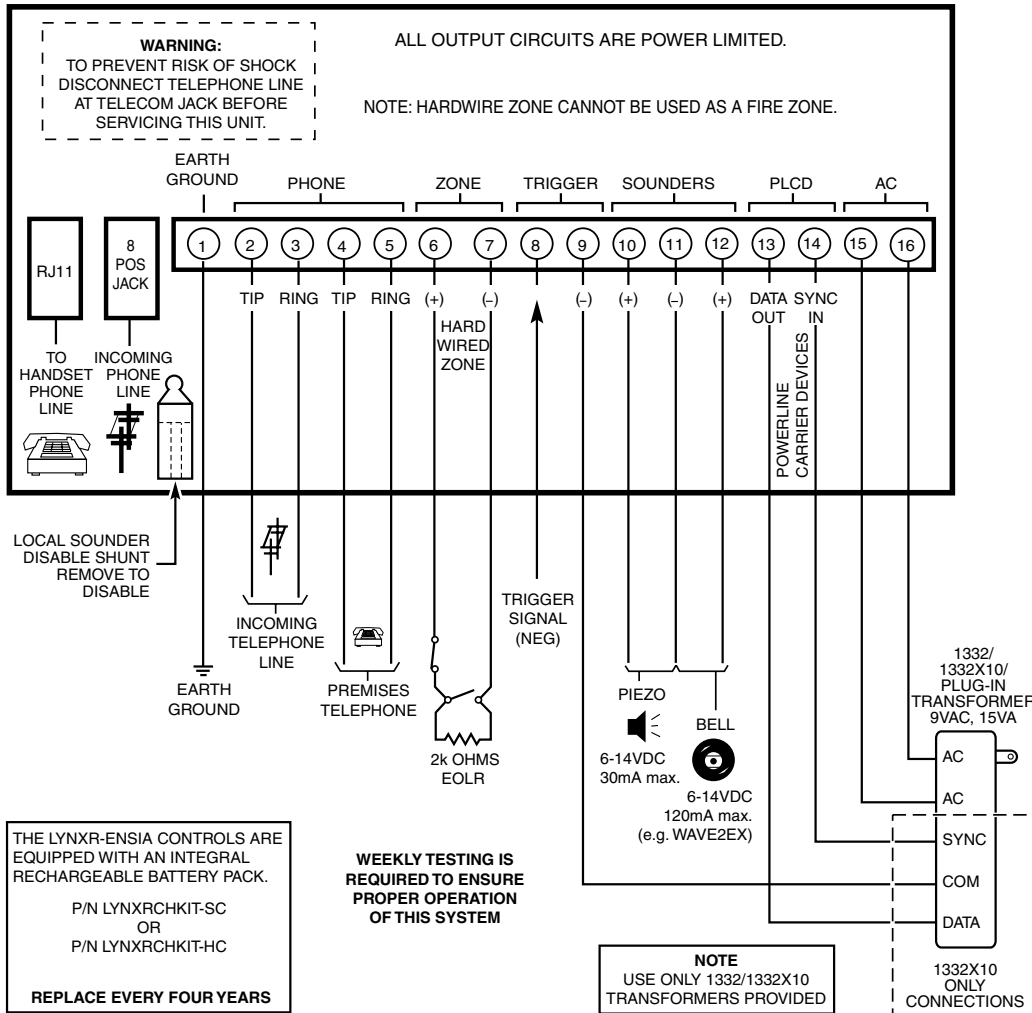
WARNING:
TO PREVENT RISK OF SHOCK DISCONNECT TELEPHONE LINE AT TELECOM JACK BEFORE SERVICING THIS UNIT.

ALL OUTPUT CIRCUITS ARE POWER LIMITED.

NOTE: HARDWIRE ZONE CANNOT BE USED AS A FIRE ZONE.

EARTH GROUND

PHONE

ZONE

TRIGGER

SOUNDERS

PLCD

AC

RJ11

8 POS JACK

1 2 3 4 5 6 7 8 9 10 11 12 13 14 15 16

TIP RING TIP RING (+) (–) (–) (+) (–) (+) DATA OUT SYNC IN

HARD WIRED ZONE

TO HANDSET PHONE LINE

INCOMING PHONE LINE

POWERLINE CARRIER DEVICES

LOCAL SOUNDER DISABLE SHUNT REMOVE TO DISABLE

INCOMING TELEPHONE LINE

TRIGGER SIGNAL (NEG)

EARTH GROUND

PREMISES TELEPHONE

2k OHMS EOLR

PIEZO

6-14VDC 30mA max.

BELL

6-14VDC 120mA max. (e.g. WAVE2EX)

1332/ 1332X10/ PLUG-IN TRANSFORMER 9VAC, 15VA

AC

AC

SYNC

COM

DATA

1332X10 ONLY CONNECTIONS

THE LYNXR-ENSIA CONTROLS ARE EQUIPPED WITH AN INTEGRAL RECHARGEABLE BATTERY PACK.

P/N LYNXRCHKIT-SC
OR
P/N LYNXRCHKIT-HC

REPLACE EVERY FOUR YEARS

WEEKLY TESTING IS REQUIRED TO ENSURE PROPER OPERATION OF THIS SYSTEM

NOTE
USE ONLY 1332/1332X10 TRANSFORMERS PROVIDED